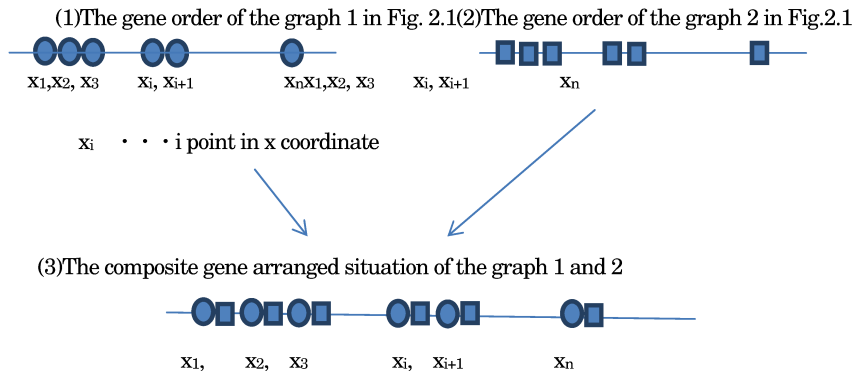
(1)The gene order of the graph 1 in Fig. 2.1(2)The gene order of the graph 2 in Fig.2.1

$x_1$,$x_2$, $x_3$ $x_i$, $x_{i+1}$ $x_n$$x_1$,$x_2$, $x_3$ $x_i$, $x_{i+1}$ $x_n$

$x_i$ ・・・i point in x coordinate

(3)The composite gene arranged situation of the graph 1 and 2

$x_1$, $x_2$, $x_3$ $x_i$, $x_{i+1}$ $x_n$